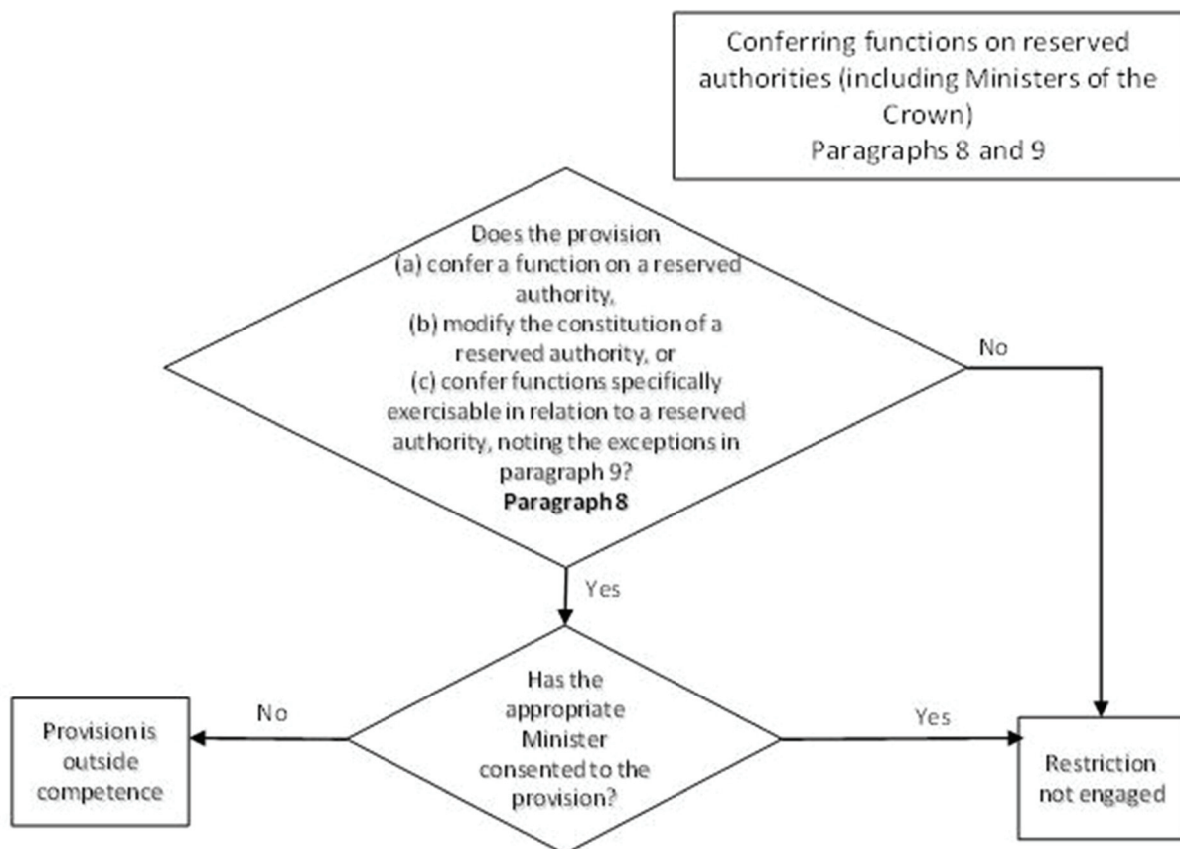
Conferring functions on reserved authorities (including Ministers of the Crown)
Paragraphs 8 and 9

Does the provision
(a) confer a function on a reserved authority,
(b) modify the constitution of a reserved authority, or
(c) confer functions specifically exercisable in relation to a reserved authority, noting the exceptions in paragraph 9?
**Paragraph 8**

No

Yes

Has the appropriate Minister consented to the provision?

No

Provision is outside competence

Yes

Restriction not engaged